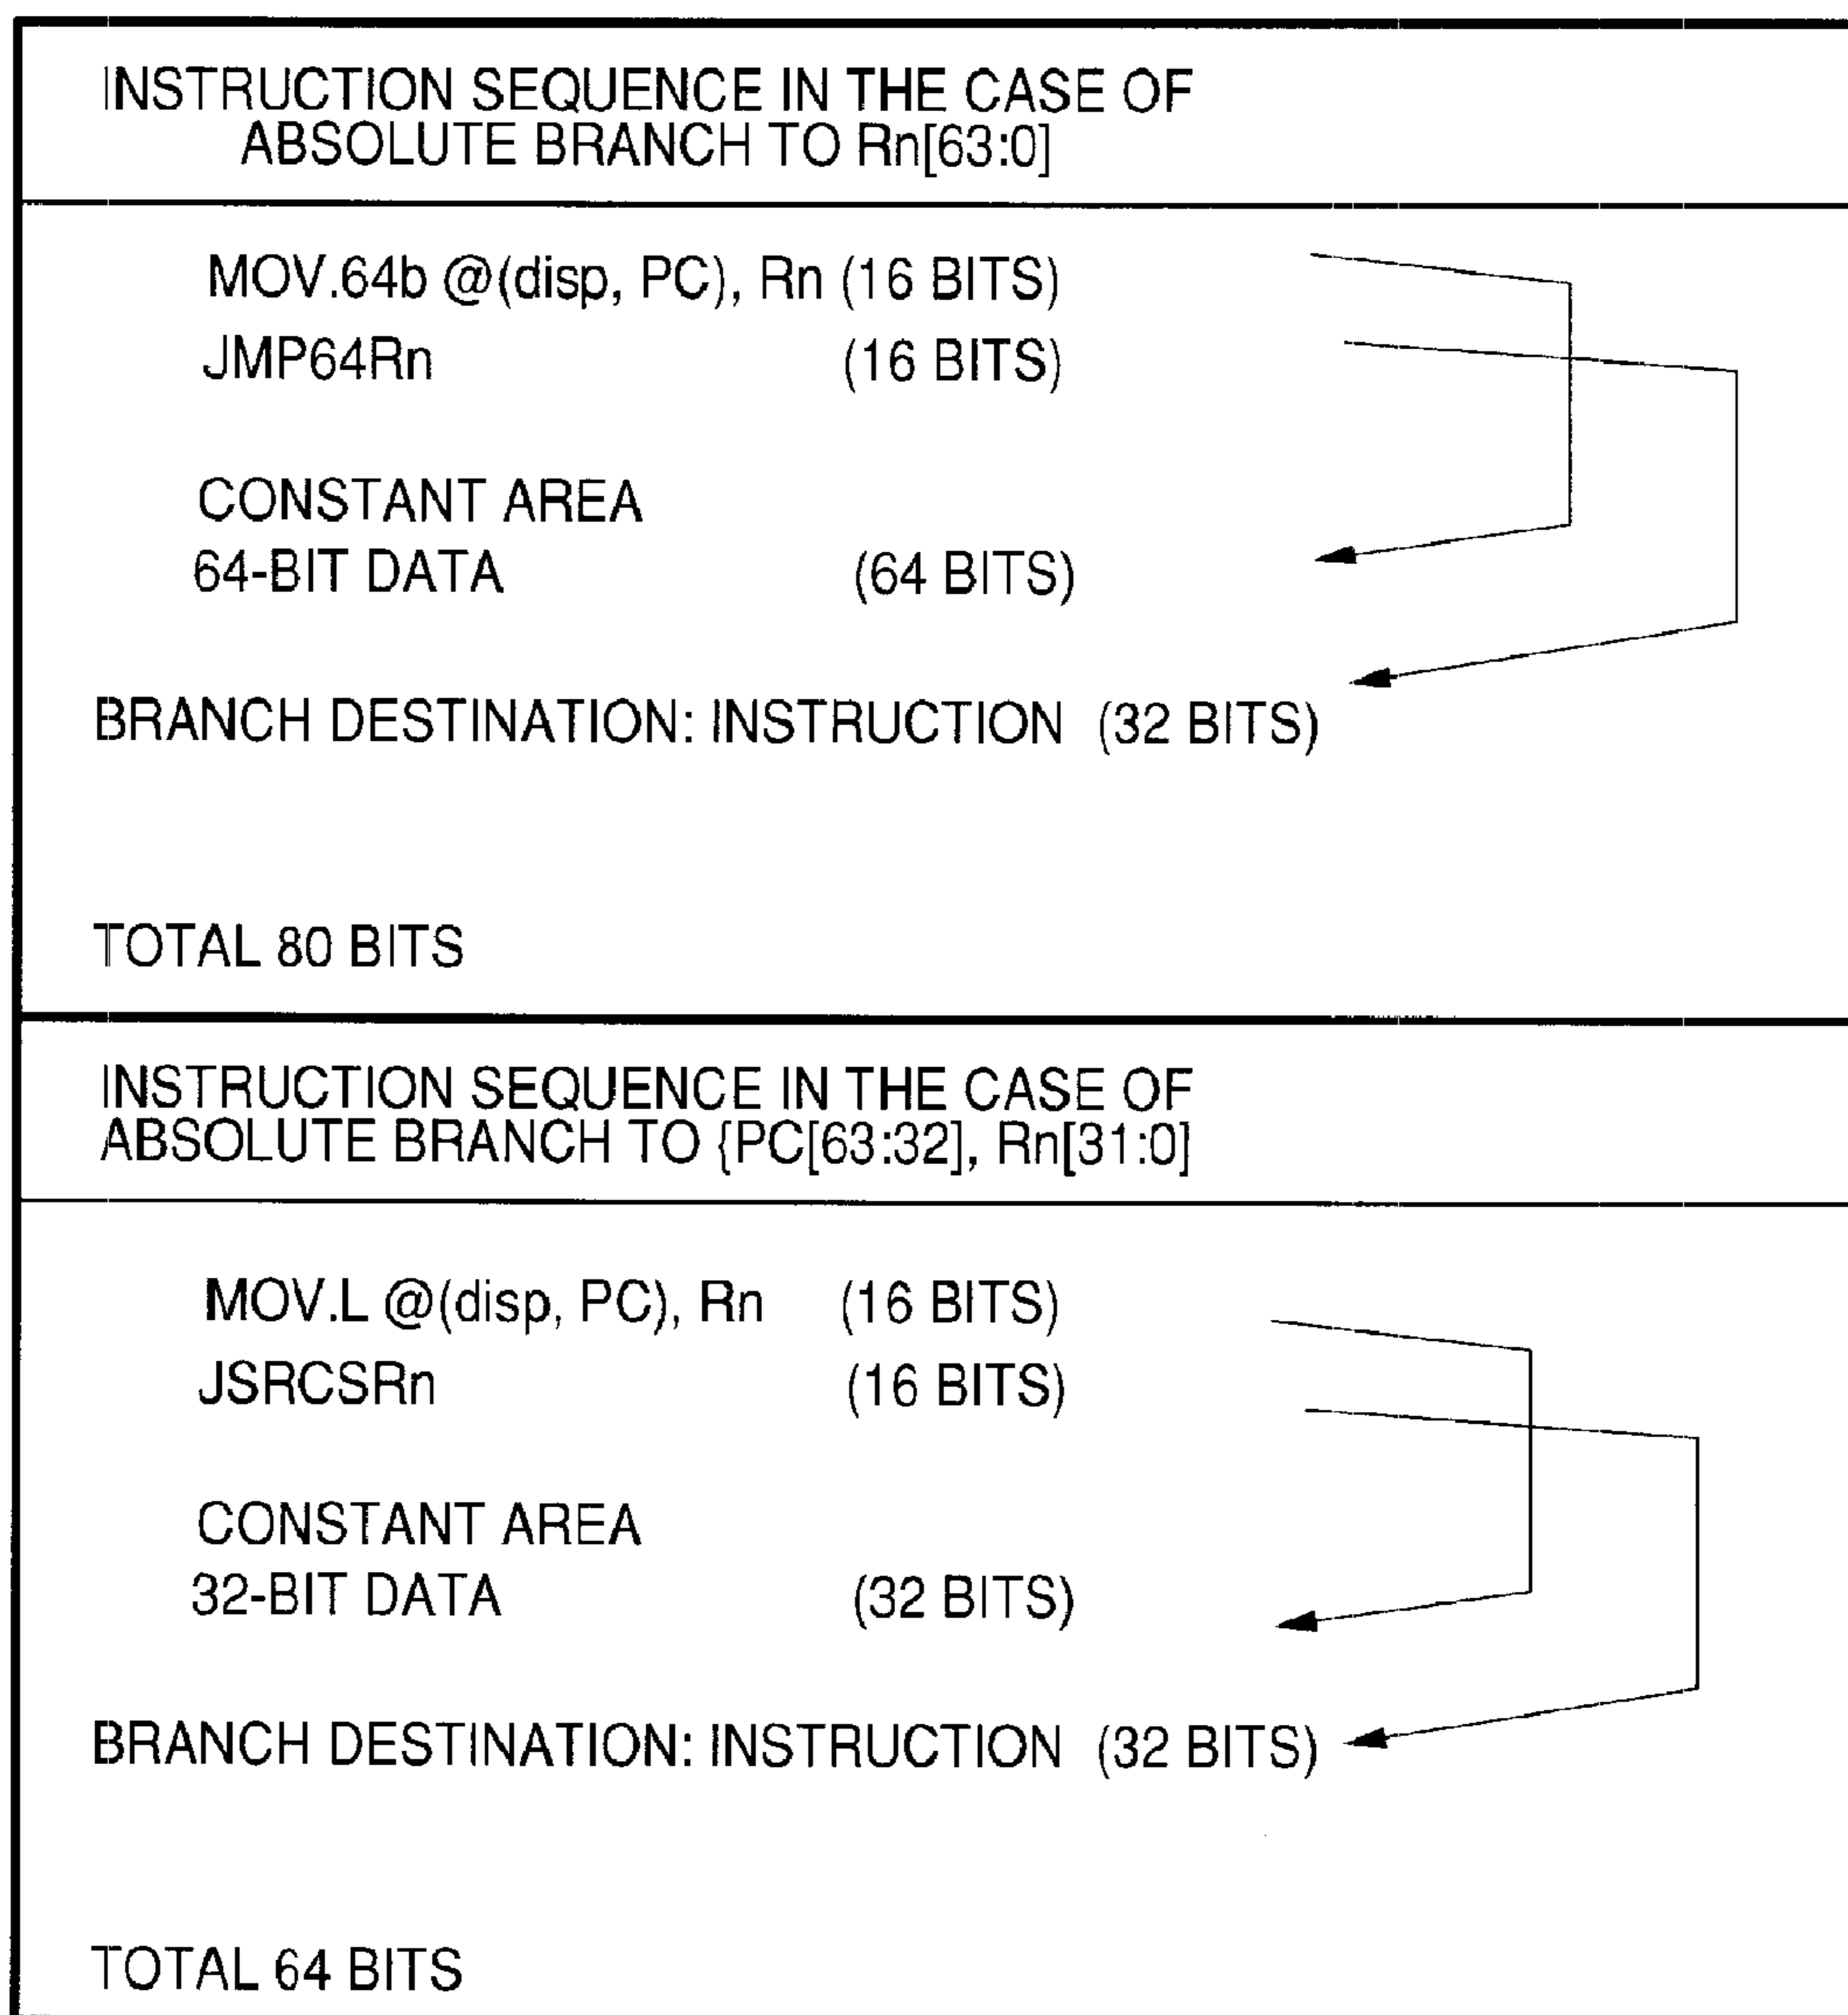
INSTRUCTION SEQUENCE IN THE CASE OF ABSOLUTE BRANCH TO Rn[63:0]

MOV.64b @(disp, PC), Rn (16 BITS)
JMP64Rn (16 BITS)

CONSTANT AREA
64-BIT DATA (64 BITS)

BRANCH DESTINATION: INSTRUCTION (32 BITS)

TOTAL 80 BITS

INSTRUCTION SEQUENCE IN THE CASE OF ABSOLUTE BRANCH TO {PC[63:32], Rn[31:0]

MOV.L @(disp, PC), Rn (16 BITS)
JSRCSRn (16 BITS)

CONSTANT AREA
32-BIT DATA (32 BITS)

BRANCH DESTINATION: INSTRUCTION (32 BITS)

TOTAL 64 BITS